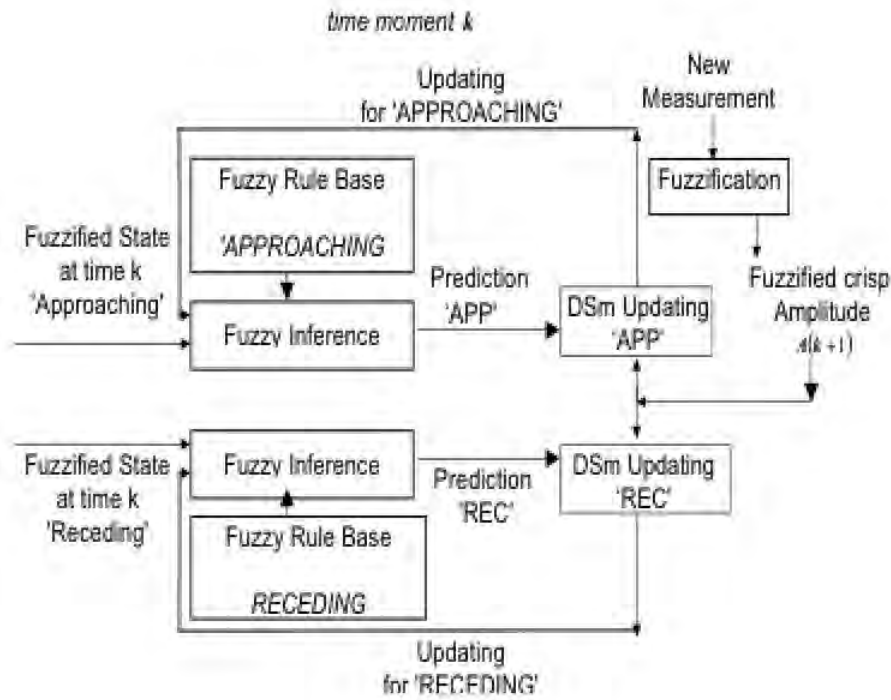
time moment k

Updating for 'APPROACHING'

New Measurement

Fuzzy Rule Base

'APPROACHING

Fuzzification

Fuzzified State at time k 'Approaching'

Prediction 'APP'

Fuzzified crisp Amplitude

Fuzzy Inference

DSm Updating 'APP'

$a(k+1)$

Fuzzified State at time k 'Receding'

Fuzzy Inference

Prediction 'REC'

DSm Updating 'REC'

Fuzzy Rule Base

RECEDING

Updating for 'RECEDING'